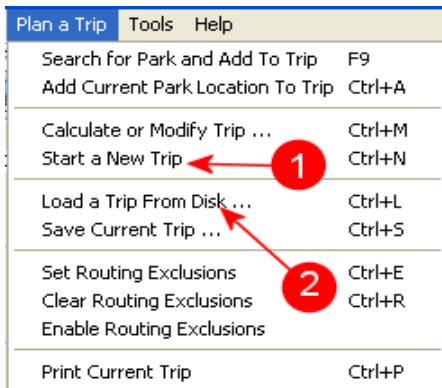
Plan a Trip Tools Help

Search for Park and Add To Trip F9
Add Current Park Location To Trip Ctrl+A

Calculate or Modify Trip ... Ctrl+M
Start a New Trip Ctrl+N

Load a Trip From Disk ... Ctrl+L
Save Current Trip ... Ctrl+S

Set Routing Exclusions Ctrl+E
Clear Routing Exclusions Ctrl+R
Enable Routing Exclusions

Print Current Trip Ctrl+P

1

2